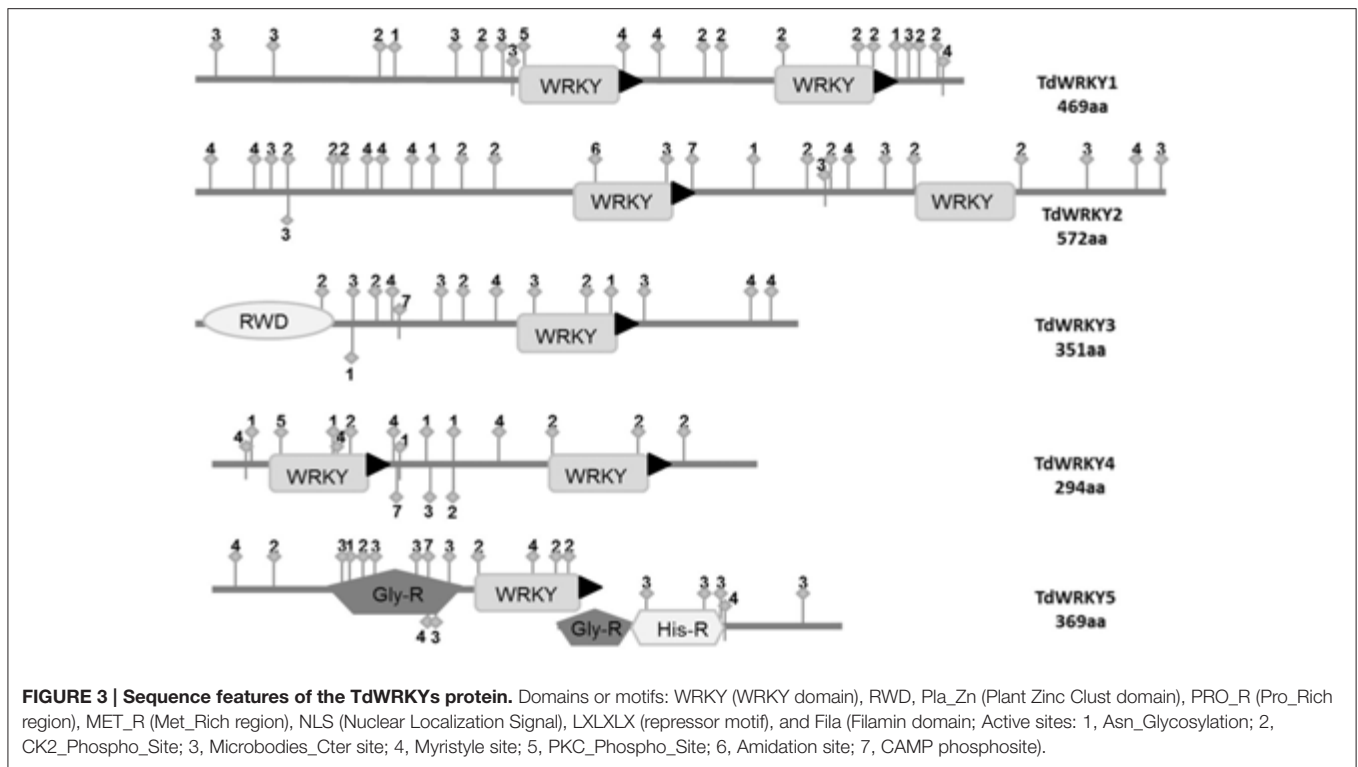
3 3 2 1 3 2 3 5 3 4 4 2 2 2 2 2 1 3 2 2 4

WRKY WRKY

TdWRKY1
469aa

4 4 3 2 2 2 4 4 4 1 2 2 6 3 7 1 2 2 4 3 2 2 3 4 3

3 3

WRKY WRKY

TdWRKY2
572aa

2 3 2 4 7 3 2 4 3 2 1 3 4 4

RWD WRKY

1

TdWRKY3
351aa

4 1 5 1 4 2 4 1 1 1 4 2 2 2

WRKY WRKY

7 3 2

TdWRKY4
294aa

4 2 3 1 2 3 3 7 3 2 4 2 2

Gly-R WRKY

4 3

3 3 3 4 3

Gly-R His-R

TdWRKY5
369aa

FIGURE 3 | Sequence features of the TdWRKYs protein. Domains or motifs: WRKY (WRKY domain), RWD, Pla_Zn (Plant Zinc Clust domain), PRO_R (Pro_Rich region), MET_R (Met_Rich region), NLS (Nuclear Localization Signal), LXLXLX (repressor motif), and Fila (Filamin domain; Active sites: 1, Asn_Glycosylation; 2, CK2_Phospho_Site; 3, Microbodies_Cter site; 4, Myristyle site; 5, PKC_Phospho_Site; 6, Amidation site; 7, CAMP phosphosite).